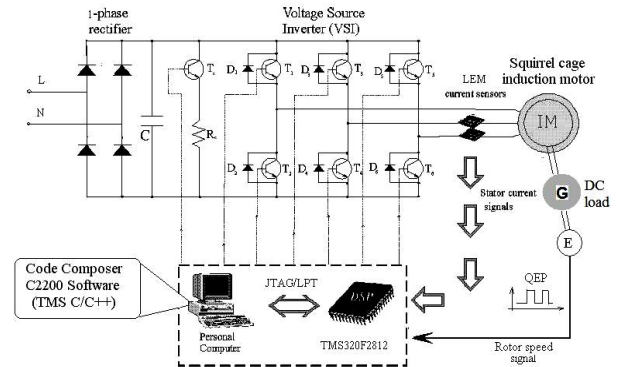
1-phase rectifier

Voltage Source Inverter (VSI)

L

N

C

$T_c$

$R_c$

$D_1$ $T_1$

$D_3$ $T_3$

$D_5$ $T_5$

$D_2$ $T_2$

$D_4$ $T_4$

$D_6$ $T_6$

Squirrel cage induction motor

LEM current sensors

IM

G

DC load

Stator current signals

E

Code Composer C2200 Software (TMS C/C++)

JTAG/LPT

DSP

QEP

Personal Computer

TMS320F2812

Rotor speed signal